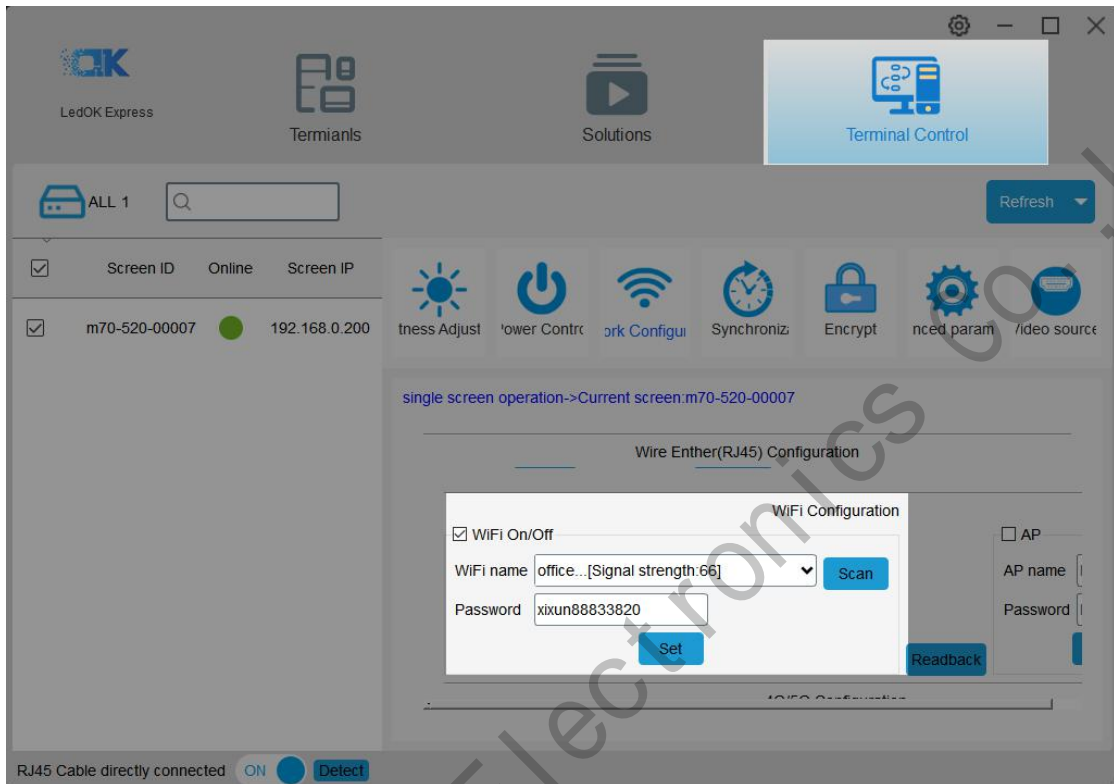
LedOK Express

Termianls

Solutions

Terminal Control

ALL 1

Refresh

Screen ID Online Screen IP

m70-520-00007 192.168.0.200

tness Adjust ower Contr ork Configu Synchroniz Encrypt nced param ideo source

single screen operation->Current screen:m70-520-00007

Wire Enther(RJ45) Configuration

WiFi Configuration

WiFi On/Off

WiFi name office...[Signal strength:66] Scan

Password xixun88833820

Set

AP

AP name

Password

Readback

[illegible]

RJ45 Cable directly connected ON Detect

electronics co.